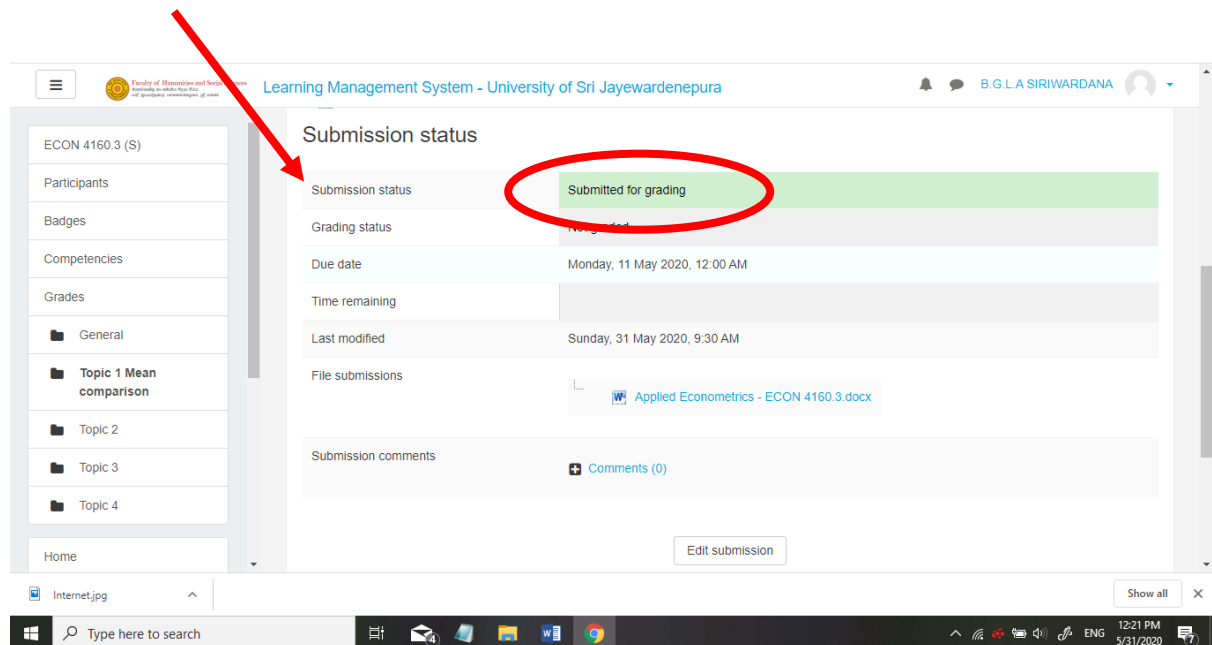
Faculty of Humanities and Social Sciences

Learning Management System - University of Sri Jayewardenepura

B.G.L.A SIRIWARDANA

ECON 4160.3 (S)

Participants

Badges

Competencies

Grades

General

Topic 1 Mean comparison

Topic 2

Topic 3

Topic 4

Home

Submission status

| Submission status | Submitted for grading |
|---|---|
| Grading status | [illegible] |
| Due date | Monday, 11 May 2020, 12:00 AM |
| Time remaining | |
| Last modified | Sunday, 31 May 2020, 9:30 AM |
| File submissions | Applied Econometrics - ECON 4160.3.docx |
| Submission comments | Comments (0) |

Edit submission

Internet.jpg

Show all

Type here to search

ENG

12:21 PM
5/31/2020